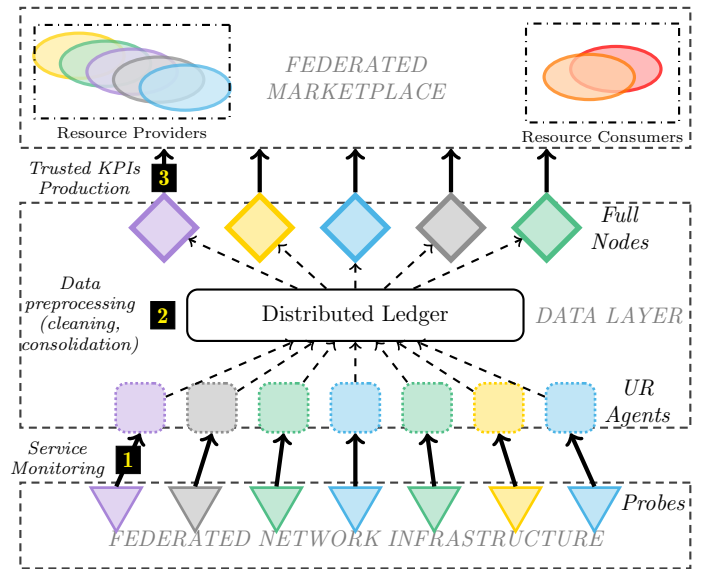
FEDERATED MARKETPLACE

Resource Providers

Resource Consumers

Trusted KPIs Production

3

Full Nodes

Data preprocessing (cleaning, consolidation)

2

Distributed Ledger

DATA LAYER

UR Agents

Service Monitoring

1

Probes

FEDERATED NETWORK INFRASTRUCTURE